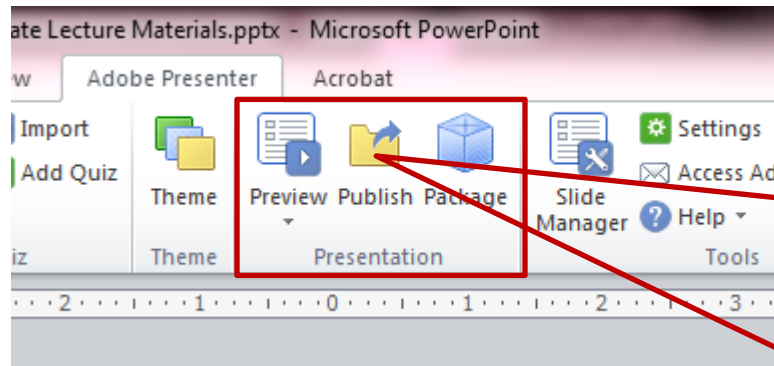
ate Lecture Materials.pptx - Microsoft PowerPoint

w Adobe Presenter Acrobat

Import
Add Quiz
iz

Theme
Theme

Preview Publish Package
Presentation

Slide Manager
Settings
Access Ad
Help
Tools

2 · 1 · 0 · 1 · 2 · 3